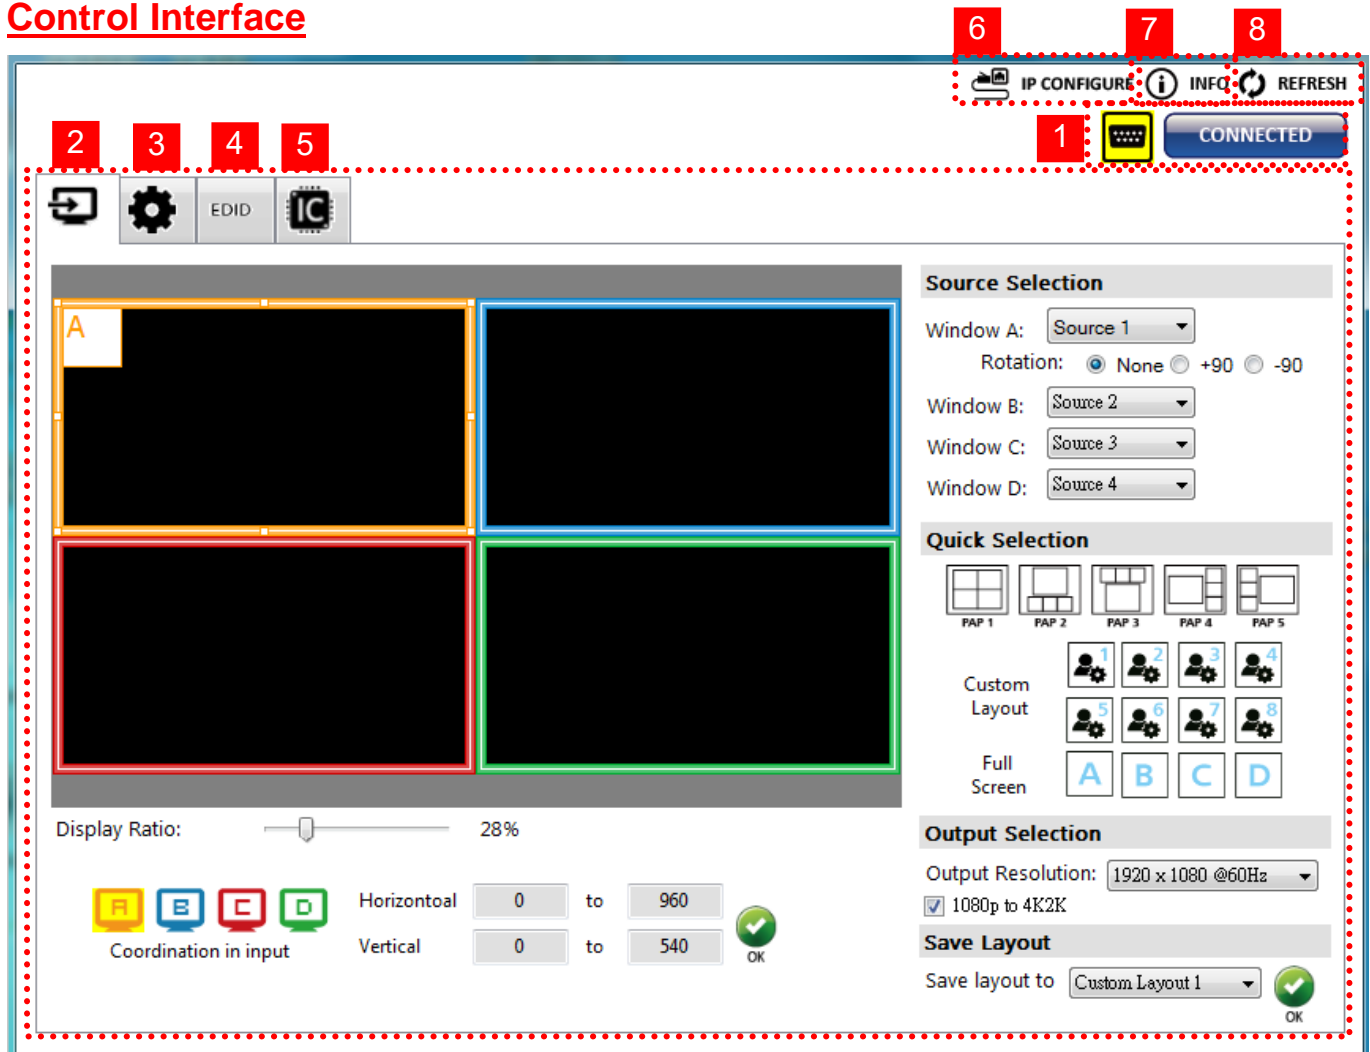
Control Interface

6 IP CONFIGURE 7 INFO 8 REFRESH

1 CONNECTED

2 3 4 5

EDID

A

Source Selection

Window A: Source 1

Rotation: None +90 -90

Window B: Source 2

Window C: Source 3

Window D: Source 4

Quick Selection

PAP 1 PAP 2 PAP 3 PAP 4 PAP 5

Custom Layout 1 2 3 4 5 6 7 8

Full Screen A B C D

Display Ratio: 28%

A B C D

Coordination in input

Horizontoal 0 to 960

Vertical 0 to 540

OK

Output Selection

Output Resolution: 1920 x 1080 @60Hz

1080p to 4K2K

Save Layout

Save layout to Custom Layout 1

OK